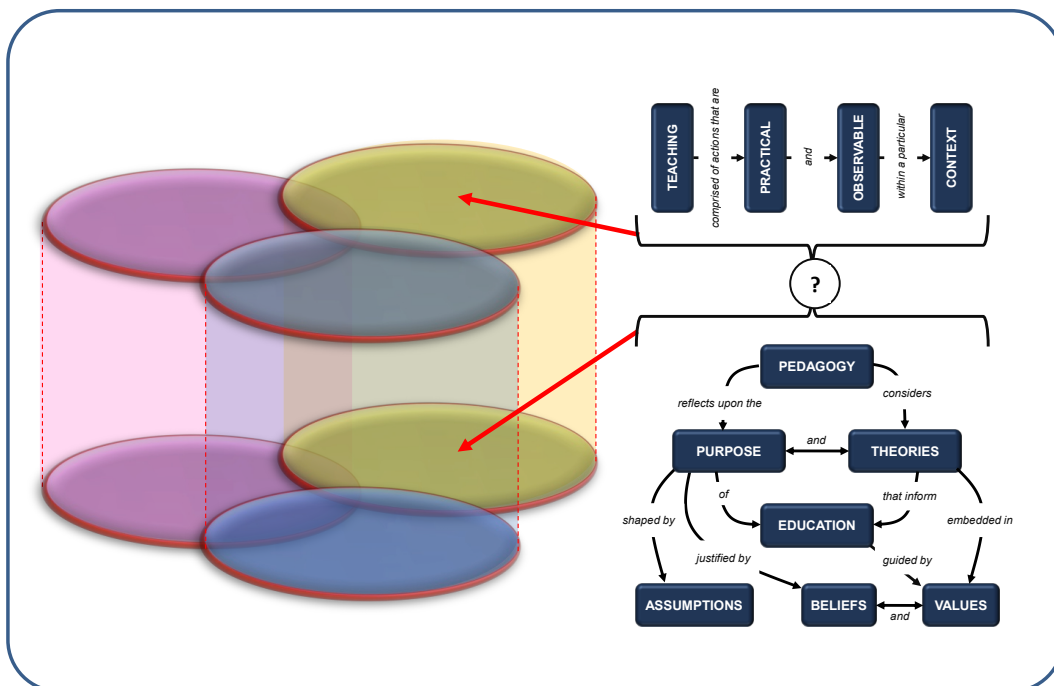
TEACHING

comprised of actions that are

PRACTICAL

and

OBSERVABLE

within a particular

CONTEXT

?

PEDAGOGY

reflects upon the

considers

PURPOSE

and

THEORIES

of

that inform

EDUCATION

shaped by

embedded in

justified by

guided by

ASSUMPTIONS

BELIEFS

and

VALUES